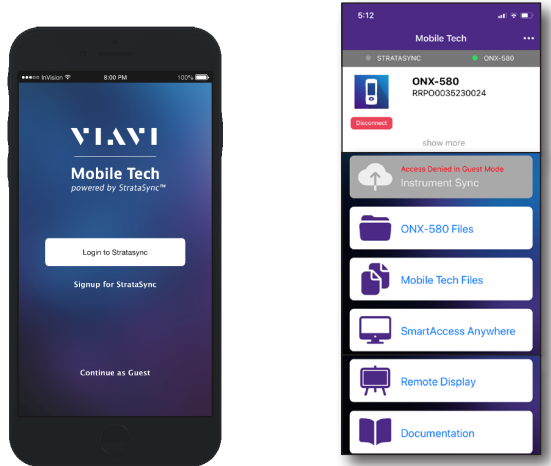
●●●●○ InVision 8:00 PM 100%

VIAVI
Mobile Tech
powered by StrataSync™

Login to Stratasync

Signup for StrataSync

Continue as Guest

5:12

Mobile Tech •••

STRATASYNC ONX-580

ONX-580
RRPO0035230024

Disconnect

show more

Access Denied in Guest Mode
Instrument Sync

ONX-580 Files

Mobile Tech Files

SmartAccess Anywhere

Remote Display

Documentation